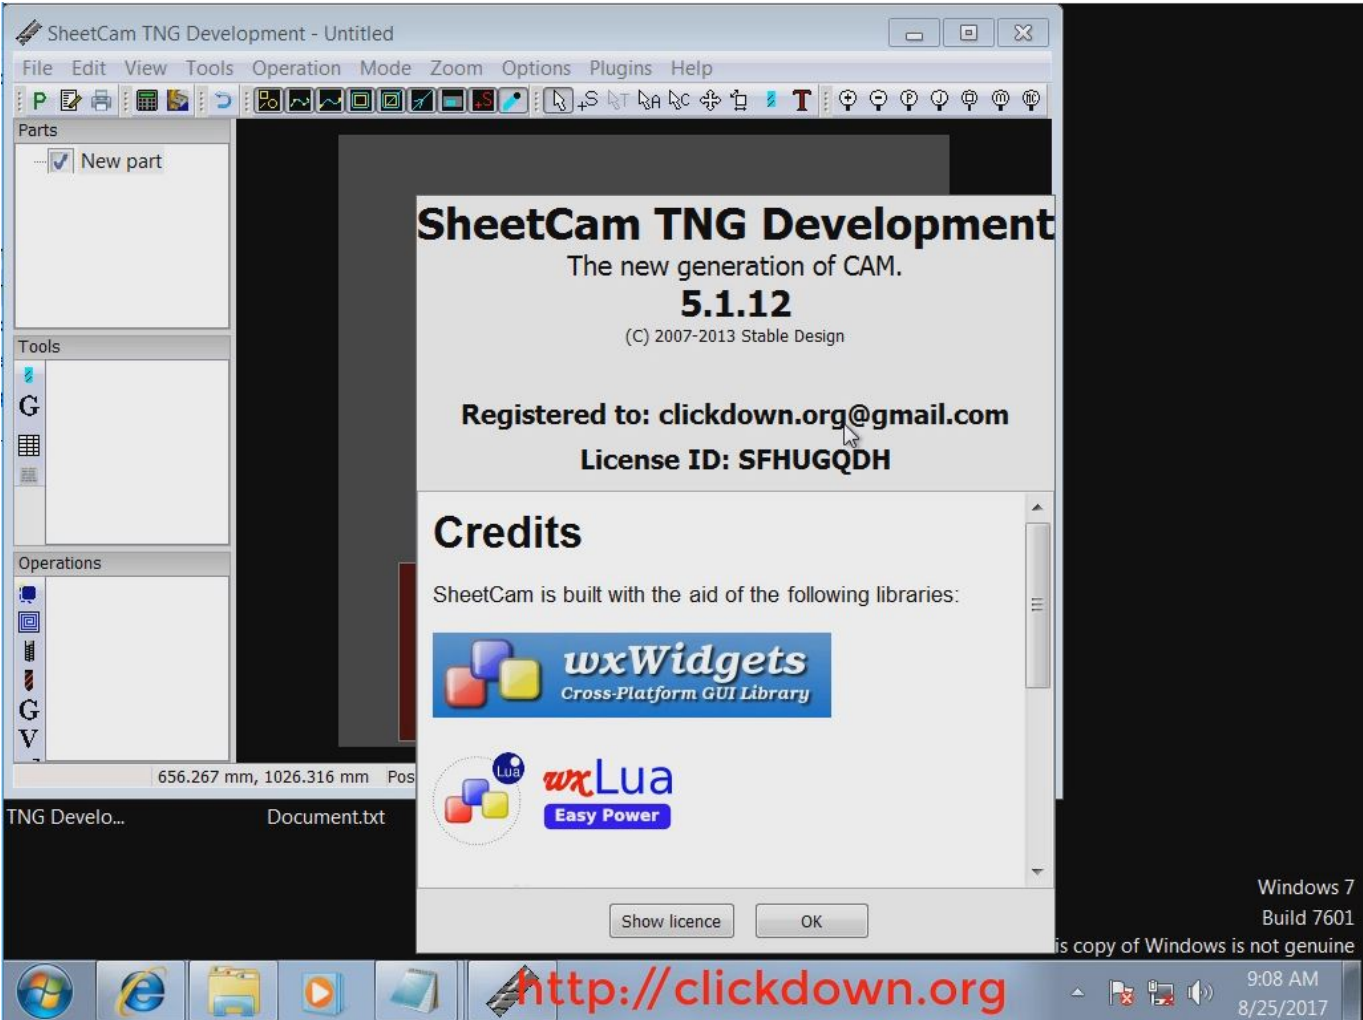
SheetCam TNG Development - Untitled

File Edit View Tools Operation Mode Zoom Options Plugins Help

Parts

New part

Tools

G

Operations

G
V

656.267 mm, 1026.316 mm Pos

TNG Develo...

Document.txt

SheetCam TNG Development

The new generation of CAM.

5.1.12

(C) 2007-2013 Stable Design

Registered to: clickdown.org@gmail.com

License ID: SFHUGQDH

Credits

SheetCam is built with the aid of the following libraries:

wxWidgets
Cross-Platform GUI Library

Lua

wxLua
Easy Power

Show licence

OK

Windows 7
Build 7601
is copy of Windows is not genuine

http://clickdown.org

9:08 AM
8/25/2017